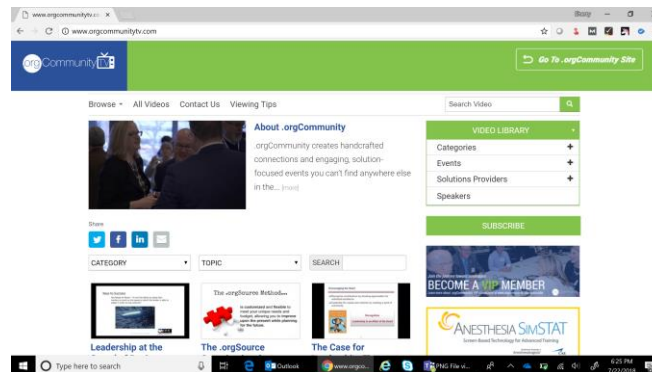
www.orgcommunitytv.co ×

Stacy

www.orgcommunitytv.com

org Community TV

Go To .orgCommunity Site

Browse ▾ All Videos Contact Us Viewing Tips

Search Video

About .orgCommunity

.orgCommunity creates handcrafted connections and engaging, solution-focused events you can't find anywhere else in the... [more]

VIDEO LIBRARY

Categories +

Events +

Solutions Providers +

Speakers

Share

SUBSCRIBE

CATEGORY ▾

TOPIC ▾

SEARCH

BECOME A VIP MEMBER

The .orgSource Method...

ANESTHESIA SIMSTAT

Leadership at the

The .orgSource

The Case for

Type here to search

Outlook

www.orgco...

PNG File vi...

6:25 PM

7/22/2018